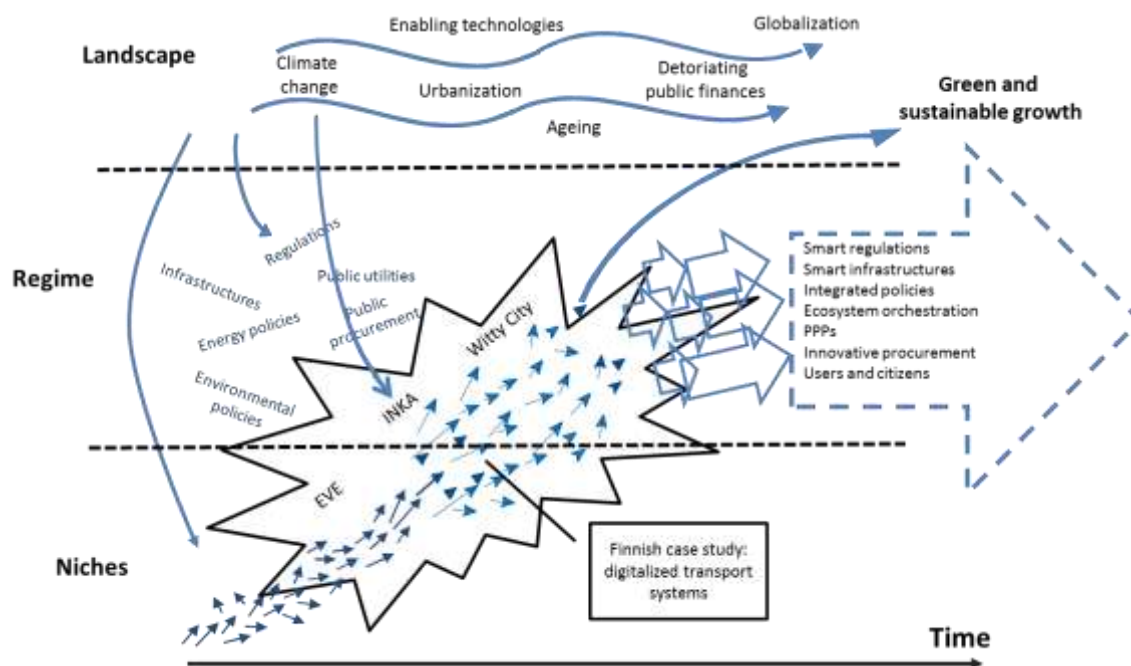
Landscape

Enabling technologies

Globalization

Climate change

Urbanization

Detoriating public finances

Ageing

Green and sustainable growth

Regime

Regulations

Infrastructures

Public utilities

Public procurement

Energy policies

Environmental policies

Witty City

INKA

EVE

Smart regulations
Smart infrastructures
Integrated policies
Ecosystem orchestration
PPPs
Innovative procurement
Users and citizens

Niches

Finnish case study: digitalized transport systems

Time